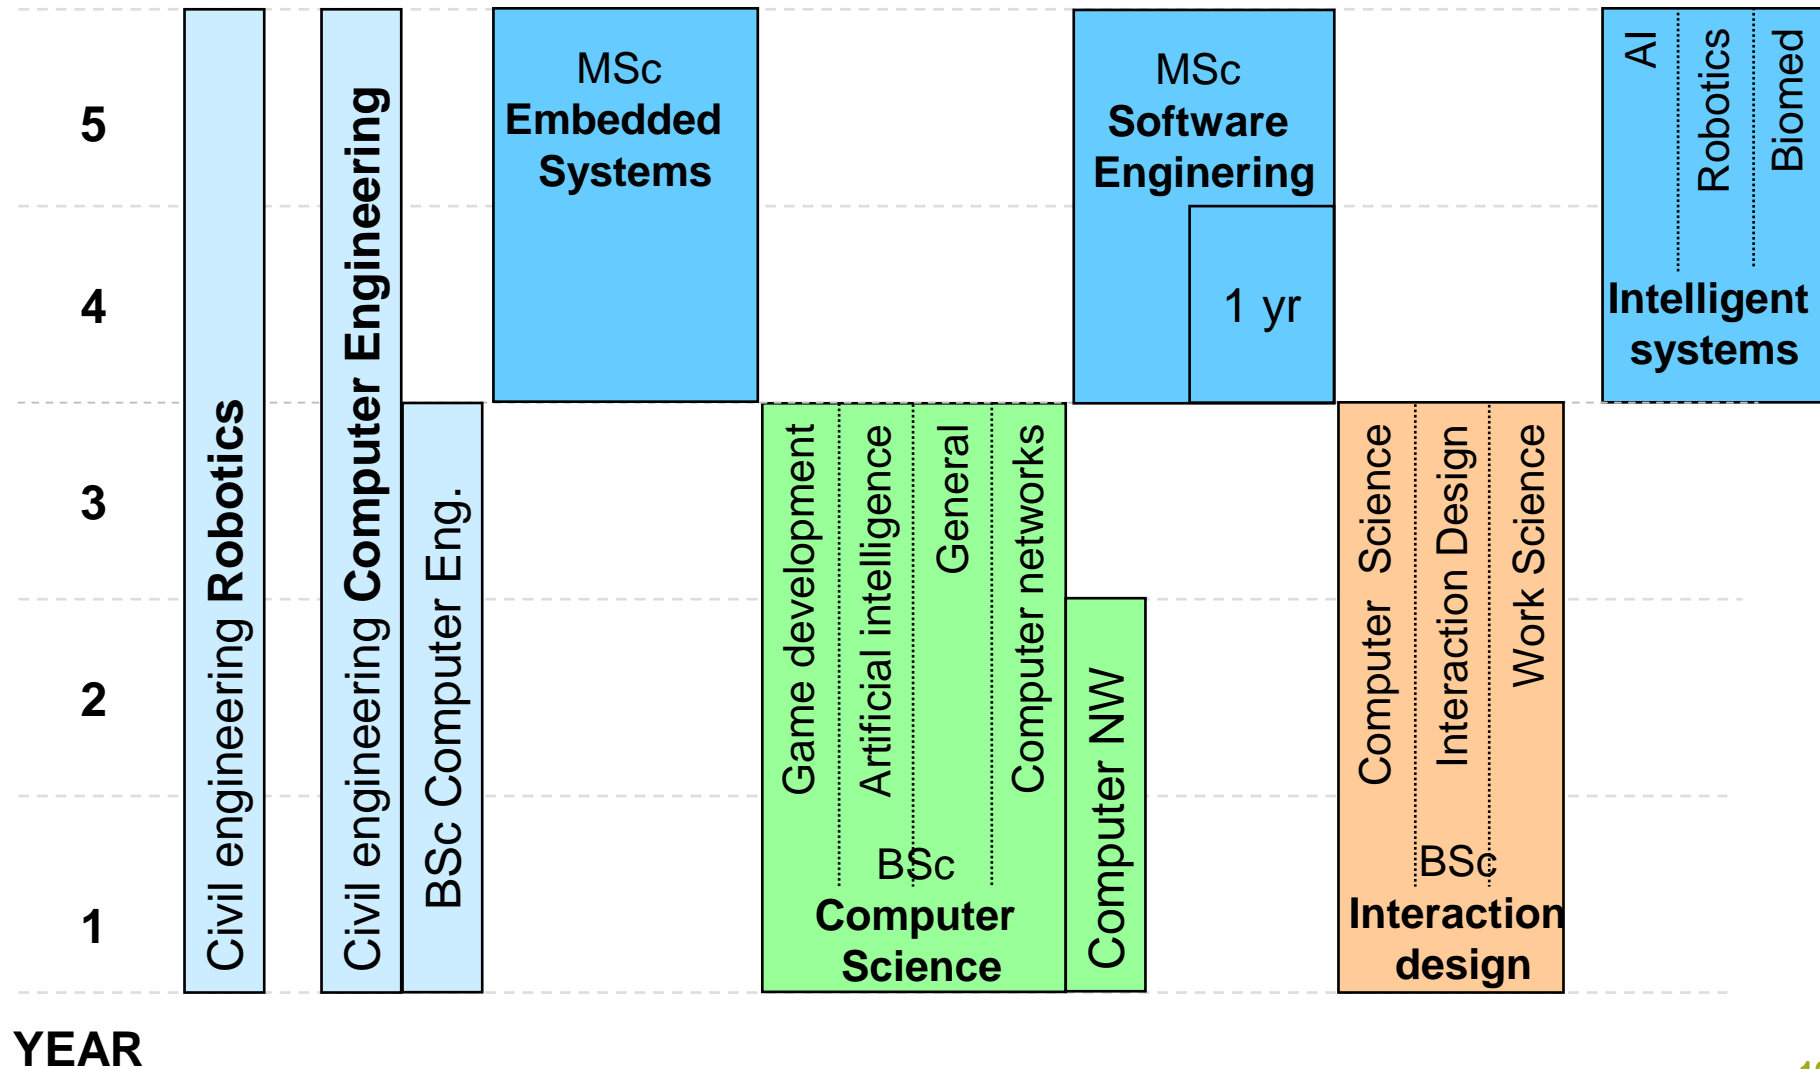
5
4
3
2
1
YEAR

Civil engineering Robotics

Civil engineering Computer Engineering

BSc Computer Eng.

MSc Embedded Systems

Game development
Artificial intelligence
General
Computer networks
BSc Computer Science

Computer NW

MSc Software Enginering
1 yr

Computer Science
Interaction Design
Work Science
BSc Interaction design

AI
Robotics
Biomed
Intelligent systems